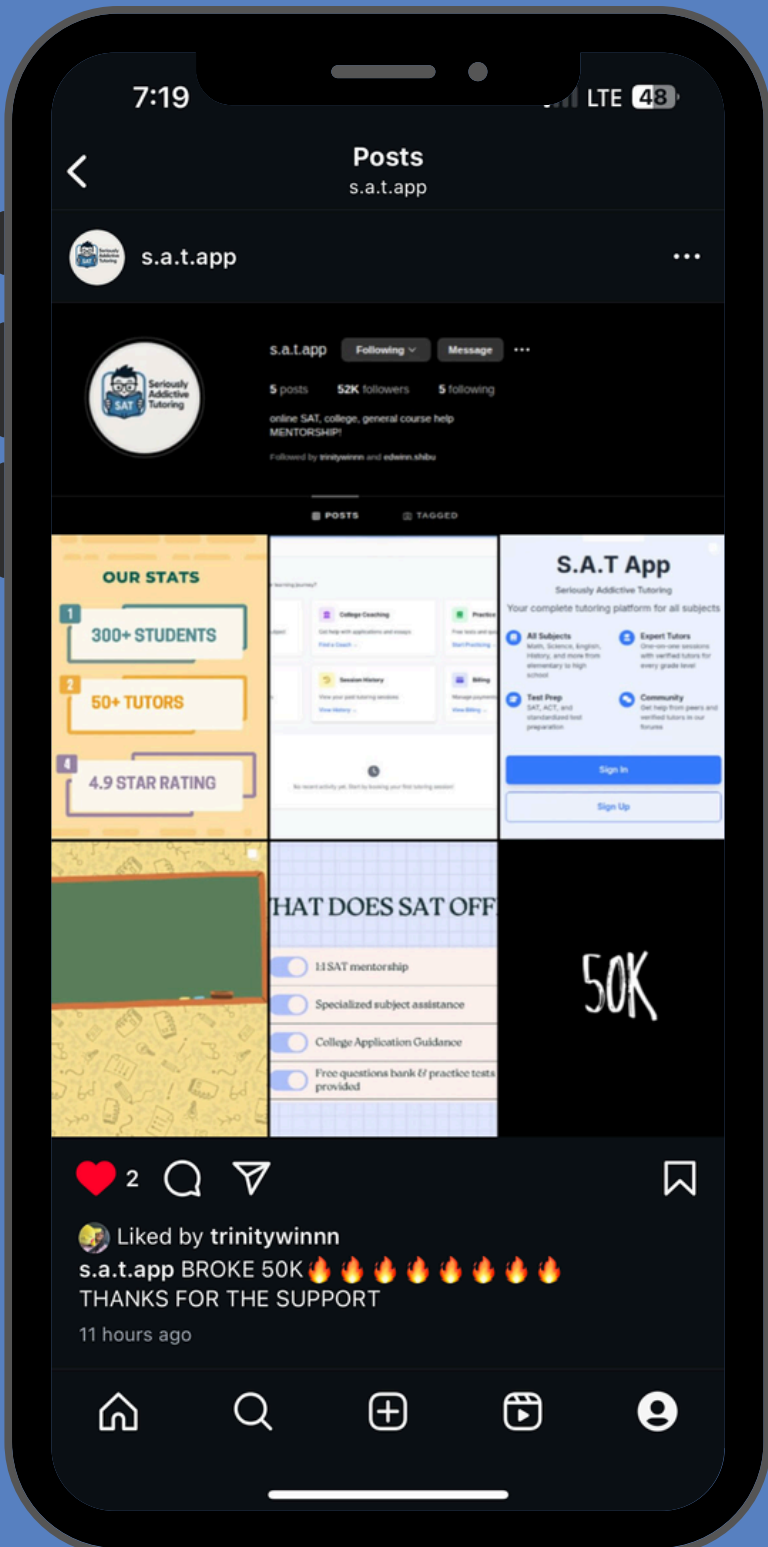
7:19
LTE 48

Posts
s.a.t.app

s.a.t.app

Seriously Addictive Tutoring
SAT

s.a.t.app Following Message

5 posts 52K followers 5 following

online SAT, college, general course help
MENTORSHIP!

Followed by trinitywinnn and edwinn.shibu

POSTS TAGGED

OUR STATS
1 300+ STUDENTS
2 50+ TUTORS
4 4.9 STAR RATING

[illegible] learning journey?
College Coaching
Get help with applications and essays
Find a Coach
Practice
Free tests and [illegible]
Start Practicing
Session History
View your past tutoring sessions
View History
Billing
Manage payments
View Billing
No recent activity yet. Start by booking your first tutoring session!

S.A.T App
Seriously Addictive Tutoring
Your complete tutoring platform for all subjects
All Subjects
Math, Science, English, History, and more from elementary to high school
Expert Tutors
One-on-one sessions with verified tutors for every grade level
Test Prep
SAT, ACT, and standardized test preparation
Community
Get help from peers and verified tutors in our forums
Sign In
Sign Up

HAT DOES SAT OFF
1:1 SAT mentorship
Specialized subject assistance
College Application Guidance
Free questions bank & practice tests provided

50K

2

Liked by trinitywinnn
s.a.t.app BROKE 50K🔥🔥🔥🔥🔥🔥🔥🔥
THANKS FOR THE SUPPORT
11 hours ago